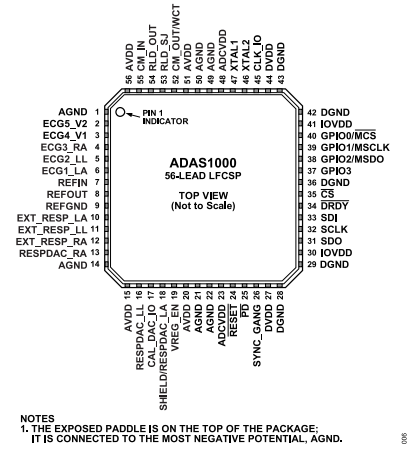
56 AVDD
55 CM_IN
54 RLD_OUT
53 RLD_SJ
52 CM_OUT/WCT
51 AVDD
50 AGND
49 AGND
48 ADCVDD
47 XTAL1
46 XTAL2
45 CLK_IO
44 DVDD
43 DGND

PIN 1 INDICATOR

AGND 1
ECG5_V2 2
ECG4_V1 3
ECG3_RA 4
ECG2_LL 5
ECG1_LA 6
REFIN 7
REFOUT 8
REFGND 9
EXT_RESP_LA 10
EXT_RESP_LL 11
EXT_RESP_RA 12
RESPDAC_RA 13
AGND 14

ADAS1000
56-LEAD LFCSP
TOP VIEW
(Not to Scale)

42 DGND
41 IOVDD
40 GPIO0/$\overline{MCS}$
39 GPIO1/MSCLK
38 GPIO2/MSDO
37 GPIO3
36 DGND
35 $\overline{CS}$
34 $\overline{DRDY}$
33 SDI
32 SCLK
31 SDO
30 IOVDD
29 DGND

AVDD 15
RESPDAC_LL 16
CAL_DAC_IO 17
SHIELD/RESPDAC_LA 18
VREG_EN 19
AVDD 20
AGND 21
AGND 22
ADCVDD 23
$\overline{RESET}$ 24
$\overline{PD}$ 25
SYNC_GANG 26
DVDD 27
DGND 28

NOTES
1. THE EXPOSED PADDLE IS ON THE TOP OF THE PACKAGE; IT IS CONNECTED TO THE MOST NEGATIVE POTENTIAL, AGND.

005